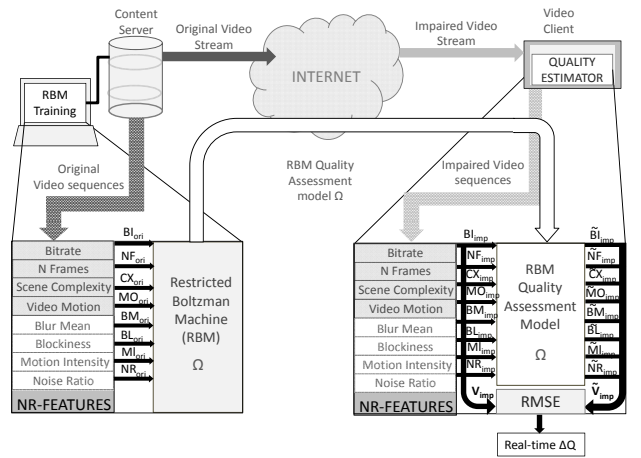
Content Server

Original Video Stream

INTERNET

Impaired Video Stream

Video Client

QUALITY ESTIMATOR

RBM Training

Original Video sequences

RBM Quality Assessment model Ω

Impaired Video sequences

Bitrate
N Frames
Scene Complexity
Video Motion
Blur Mean
Blockiness
Motion Intensity
Noise Ratio
NR-FEATURES

$BI_{ori}$
$NF_{ori}$
$CX_{ori}$
$MO_{ori}$
$BM_{ori}$
$BL_{ori}$
$MI_{ori}$
$NR_{ori}$

Restricted Boltzman Machine (RBM)

Ω

Bitrate
N Frames
Scene Complexity
Video Motion
Blur Mean
Blockiness
Motion Intensity
Noise Ratio
NR-FEATURES

$BI_{imp}$
$NF_{imp}$
$CX_{imp}$
$MO_{imp}$
$BM_{imp}$
$BL_{imp}$
$MI_{imp}$
$NR_{imp}$
$V_{imp}$

RBM Quality Assessment Model

Ω

$\tilde{BI}_{imp}$
$\tilde{NF}_{imp}$
$\tilde{CX}_{imp}$
$\tilde{MO}_{imp}$
$\tilde{BM}_{imp}$
$\tilde{BL}_{imp}$
$\tilde{MI}_{imp}$
$\tilde{NR}_{imp}$
$\tilde{V}_{imp}$

RMSE

Real-time ΔQ